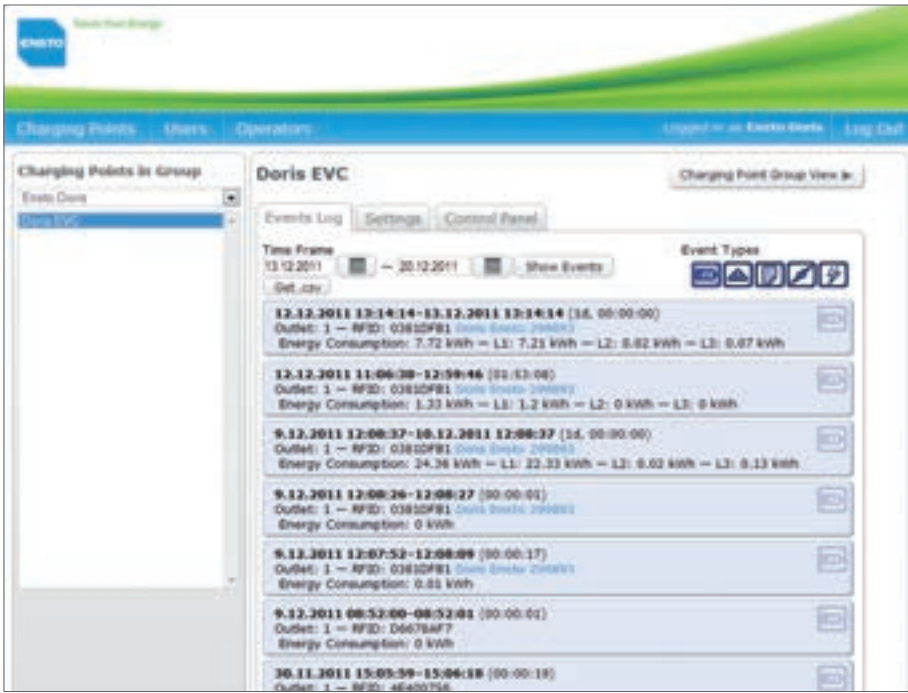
ENSTO Saves Your Energy

Charging Points Users Operators

Logged in as Ensto Doris Log Out

Charging Points in Group

Ensto Doris

Doris EVC

Doris EVC

Charging Point Group View ▶

Events Log Settings Control Panel

Time Frame

13.12.2011 – 20.12.2011 Show Events

Get .csv

Event Types

12.12.2011 13:14:14–13.12.2011 13:14:14 (1d, 00:00:00)
Outlet: 1 — RFID: 0381DFB1 Doris Ensto 299893
Energy Consumption: 7.72 kWh — L1: 7.21 kWh — L2: 0.02 kWh — L3: 0.07 kWh

12.12.2011 11:06:38–12:59:46 (01:53:08)
Outlet: 1 — RFID: 0381DFB1 Doris Ensto 299893
Energy Consumption: 1.33 kWh — L1: 1.2 kWh — L2: 0 kWh — L3: 0 kWh

9.12.2011 12:08:37–10.12.2011 12:08:37 (1d, 00:00:00)
Outlet: 1 — RFID: 0381DFB1 Doris Ensto 299893
Energy Consumption: 24.36 kWh — L1: 22.33 kWh — L2: 0.02 kWh — L3: 0.13 kWh

9.12.2011 12:08:26–12:08:27 (00:00:01)
Outlet: 1 — RFID: 0381DFB1 Doris Ensto 299893
Energy Consumption: 0 kWh

9.12.2011 12:07:52–12:08:09 (00:00:17)
Outlet: 1 — RFID: 0381DFB1 Doris Ensto 299893
Energy Consumption: 0.01 kWh

9.12.2011 08:52:00–08:52:01 (00:00:01)
Outlet: 1 — RFID: D6678AF7
Energy Consumption: 0 kWh

30.11.2011 15:05:59–15:06:18 (00:00:19)
Outlet: 1 — RFID: 4E400756